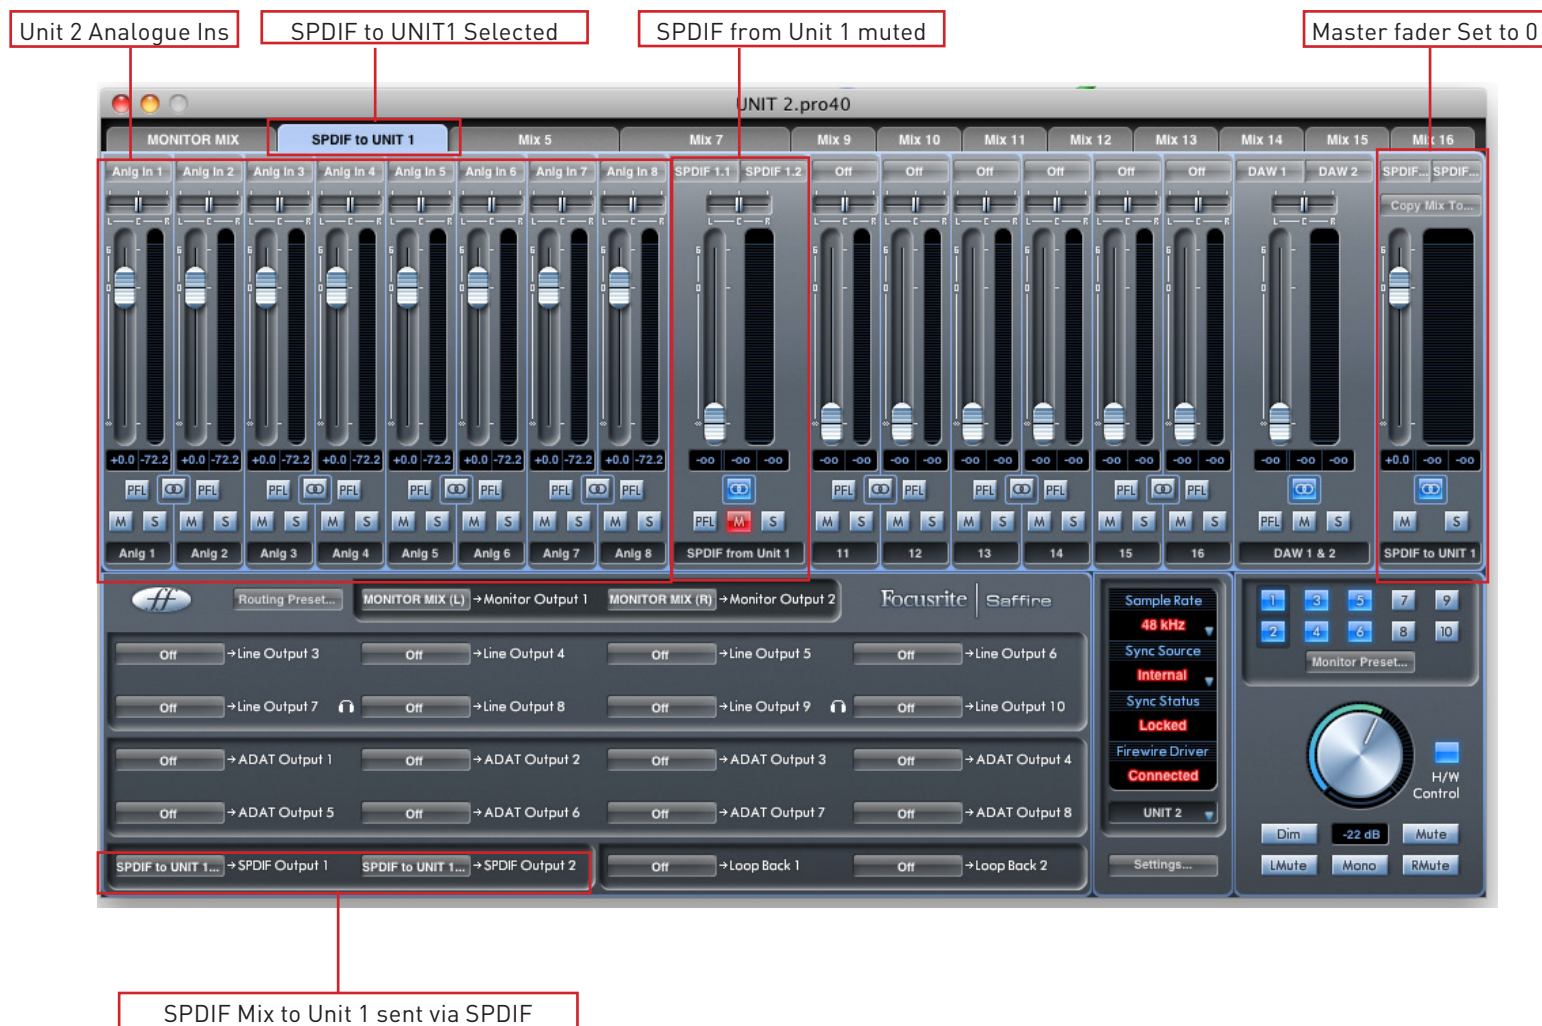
Unit 2 Analogue Ins

SPDIF to UNIT1 Selected

SPDIF from Unit 1 muted

Master fader Set to 0

UNIT 2.pro40

MONITOR MIX | SPDIF to UNIT 1 | Mix 5 | Mix 7 | Mix 9 | Mix 10 | Mix 11 | Mix 12 | Mix 13 | Mix 14 | Mix 15 | Mix 16

Anlg In 1 | Anlg In 2 | Anlg In 3 | Anlg In 4 | Anlg In 5 | Anlg In 6 | Anlg In 7 | Anlg In 8 | SPDIF 1.1 | SPDIF 1.2 | Off | Off | Off | Off | Off | Off | DAW 1 | DAW 2 | SPDIF... | SPDIF...

Copy Mix To...

+0.0 -72.2 +0.0 -72.2 +0.0 -72.2 +0.0 -72.2 +0.0 -72.2 +0.0 -72.2 +0.0 -72.2 +0.0 -72.2 -oo -oo -oo -oo -oo -oo -oo -oo -oo -oo -oo -oo -oo -oo -oo -oo -oo -oo +0.0 -oo -oo

PFL PFL PFL PFL PFL PFL PFL PFL PFL PFL PFL PFL PFL PFL PFL PFL PFL PFL

M S M S M S M S M S M S M S M S M S M S M S M S M S M S M S M S M S M S M S

Anlg 1 | Anlg 2 | Anlg 3 | Anlg 4 | Anlg 5 | Anlg 6 | Anlg 7 | Anlg 8 | SPDIF from Unit 1 | 11 | 12 | 13 | 14 | 15 | 16 | DAW 1 & 2 | SPDIF to UNIT 1

Routing Preset... MONITOR MIX (L) →Monitor Output 1 MONITOR MIX (R) →Monitor Output 2 Focusrite Saffire

Off →Line Output 3 Off →Line Output 4 Off →Line Output 5 Off →Line Output 6

Off →Line Output 7 Off →Line Output 8 Off →Line Output 9 Off →Line Output 10

Off →ADAT Output 1 Off →ADAT Output 2 Off →ADAT Output 3 Off →ADAT Output 4

Off →ADAT Output 5 Off →ADAT Output 6 Off →ADAT Output 7 Off →ADAT Output 8

SPDIF to UNIT 1... →SPDIF Output 1 SPDIF to UNIT 1... →SPDIF Output 2 Off →Loop Back 1 Off →Loop Back 2

Sample Rate
48 kHz
Sync Source
Internal
Sync Status
Locked
Firewire Driver
Connected
UNIT 2
Settings...

1 3 5 7 9
2 4 6 8 10
Monitor Preset...

H/W Control

Dim -22 dB Mute
LMute Mono RMute

SPDIF Mix to Unit 1 sent via SPDIF